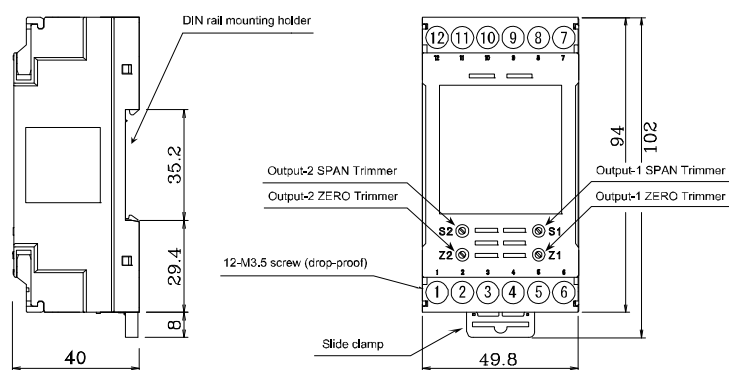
DIN rail mounting holder

35.2

29.4

8

40

12 11 10 9 8 7

12 11 10 9 8 7

94

102

Output-2 SPAN Trimmer

Output-2 ZERO Trimmer

Output-1 SPAN Trimmer

Output-1 ZERO Trimmer

S2

Z2

S1

Z1

12-M3.5 screw (drop-proof)

1 2 3 4 5 6

1 2 3 4 5 6

Slide clamp

49.8